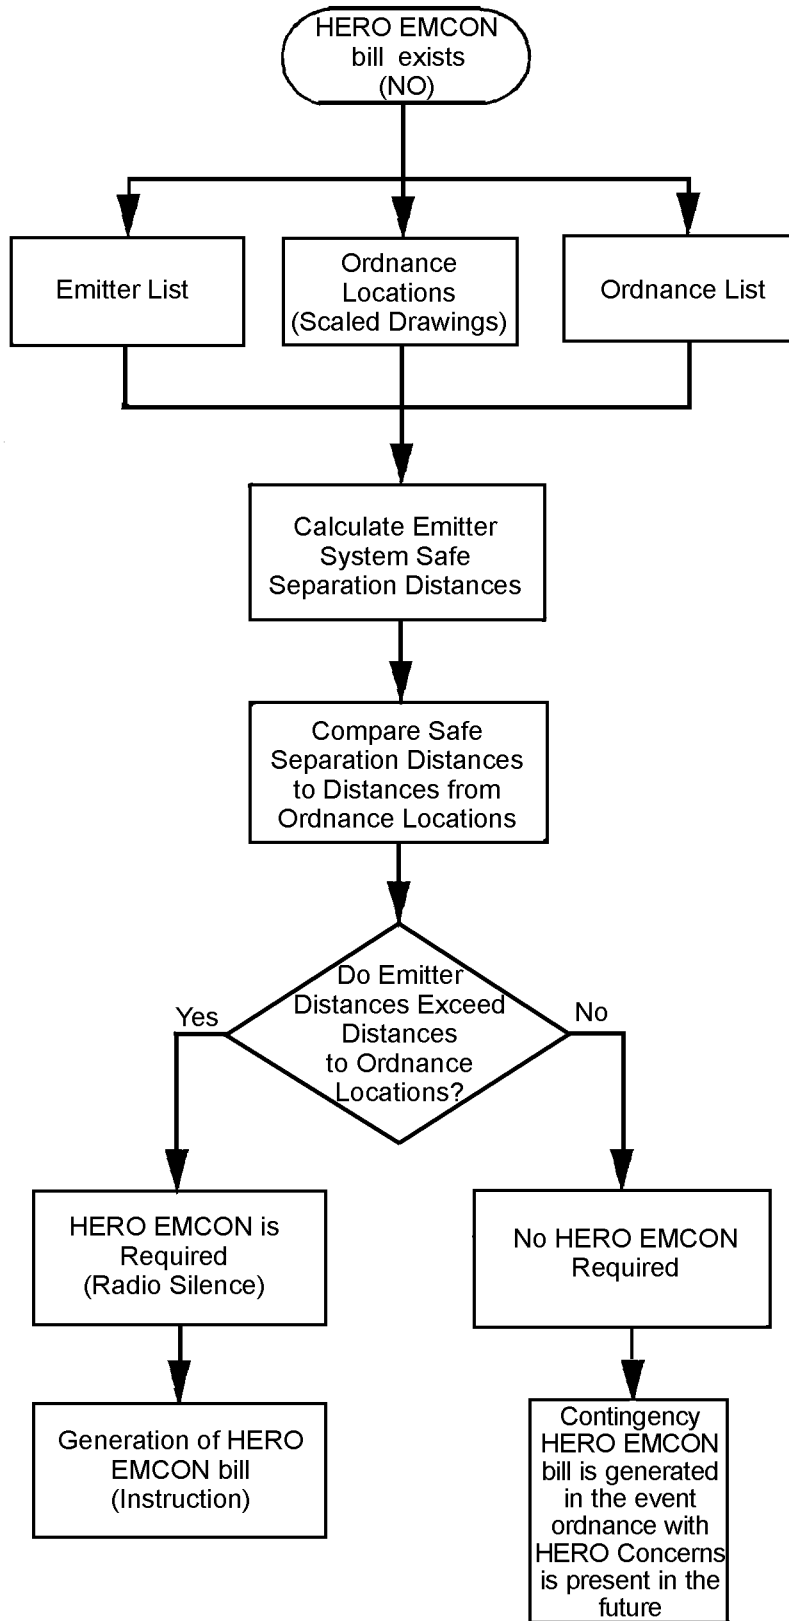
HERO EMCON bill exists (NO)

Emitter List

Ordnance Locations (Scaled Drawings)

Ordnance List

Calculate Emitter System Safe Separation Distances

Compare Safe Separation Distances to Distances from Ordnance Locations

Do Emitter Distances Exceed Distances to Ordnance Locations?

Yes

No

HERO EMCON is Required (Radio Silence)

No HERO EMCON Required

Generation of HERO EMCON bill (Instruction)

Contingency HERO EMCON bill is generated in the event ordnance with HERO Concerns is present in the future